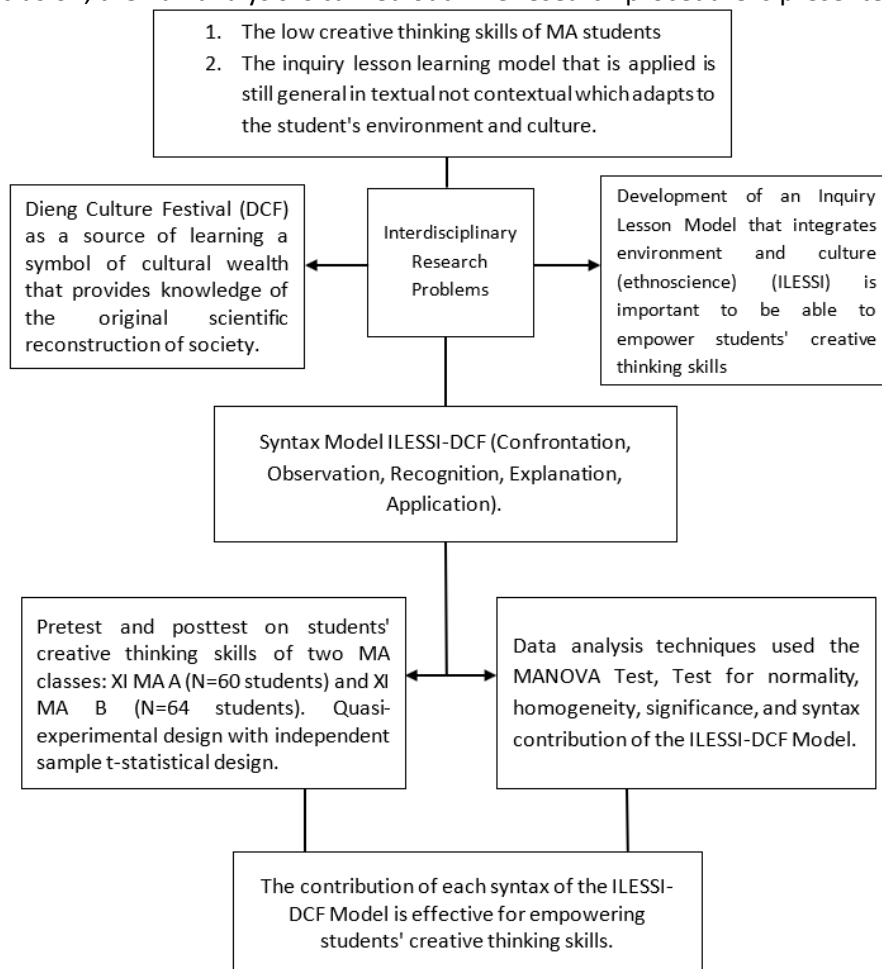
1. The low creative thinking skills of MA students
2. The inquiry lesson learning model that is applied is still general in textual not contextual which adapts to the student's environment and culture.

Dieng Culture Festival (DCF) as a source of learning a symbol of cultural wealth that provides knowledge of the original scientific reconstruction of society.

Interdisciplinary Research Problems

Development of an Inquiry Lesson Model that integrates environment and culture (ethnoscience) (ILESSI) is important to be able to empower students' creative thinking skills

Syntax Model ILESSI-DCF (Confrontation, Observation, Recognition, Explanation, Application).

Pretest and posttest on students' creative thinking skills of two MA classes: XI MA A (N=60 students) and XI MA B (N=64 students). Quasi-experimental design with independent sample t-statistical design.

Data analysis techniques used the MANOVA Test, Test for normality, homogeneity, significance, and syntax contribution of the ILESSI-DCF Model.

The contribution of each syntax of the ILESSI-DCF Model is effective for empowering students' creative thinking skills.